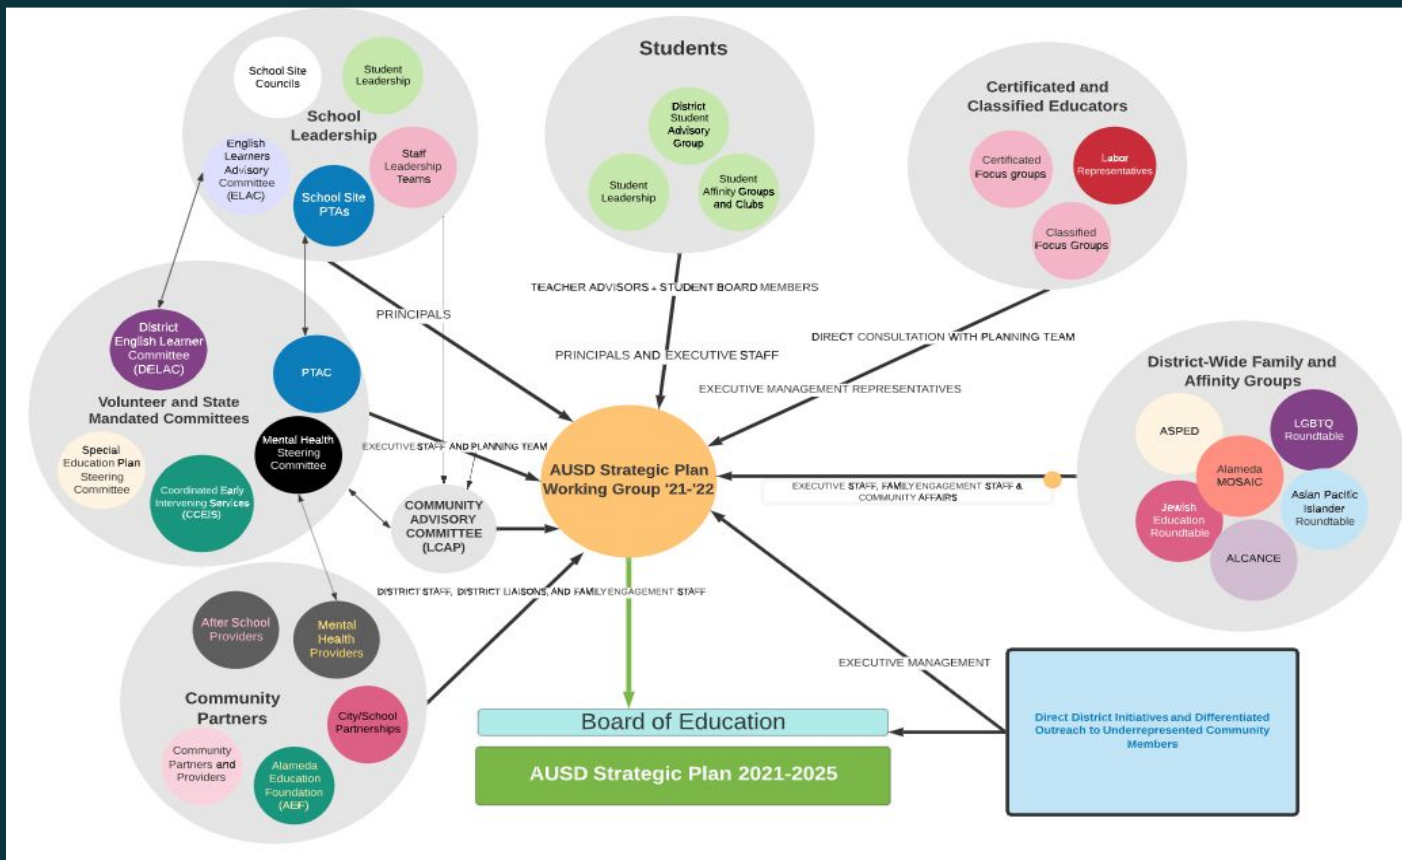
School Site Councils

Student Leadership

School Leadership

English Learners Advisory Committee (ELAC)

Staff Leadership Teams

School Site PTAs

Students

District Student Advisory Group

Student Leadership

Student Affinity Groups and Clubs

Certificated and Classified Educators

Certificated Focus groups

Labor Representatives

Classified Focus Groups

TEACHER ADVISORS + STUDENT BOARD MEMBERS

PRINCIPALS

PRINCIPALS AND EXECUTIVE STAFF

DIRECT CONSULTATION WITH PLANNING TEAM

EXECUTIVE MANAGEMENT REPRESENTATIVES

District English Learner Committee (DELAC)

PTAC

Volunteer and State Mandated Committees

Mental Health Steering Committee

Special Education Plan Steering Committee

Coordinated Early Intervening Services (CCEIS)

EXECUTIVE STAFF AND PLANNING TEAM

COMMUNITY ADVISORY COMMITTEE (LCAP)

AUSD Strategic Plan Working Group '21-'22

District-Wide Family and Affinity Groups

ASPED

LGBTQ Roundtable

Alameda MOSAIC

Jewish Education Roundtable

Asian Pacific Islander Roundtable

ALCANCE

EXECUTIVE STAFF, FAMILY ENGAGEMENT STAFF & COMMUNITY AFFAIRS

DISTRICT STAFF, DISTRICT LIAISONS, AND FAMILY ENGAGEMENT STAFF

After School Providers

Mental Health Providers

Community Partners

City/School Partnerships

Community Partners and Providers

Alameda Education Foundation (AEF)

EXECUTIVE MANAGEMENT

Board of Education

AUSD Strategic Plan 2021-2025

Direct District Initiatives and Differentiated Outreach to Underrepresented Community Members